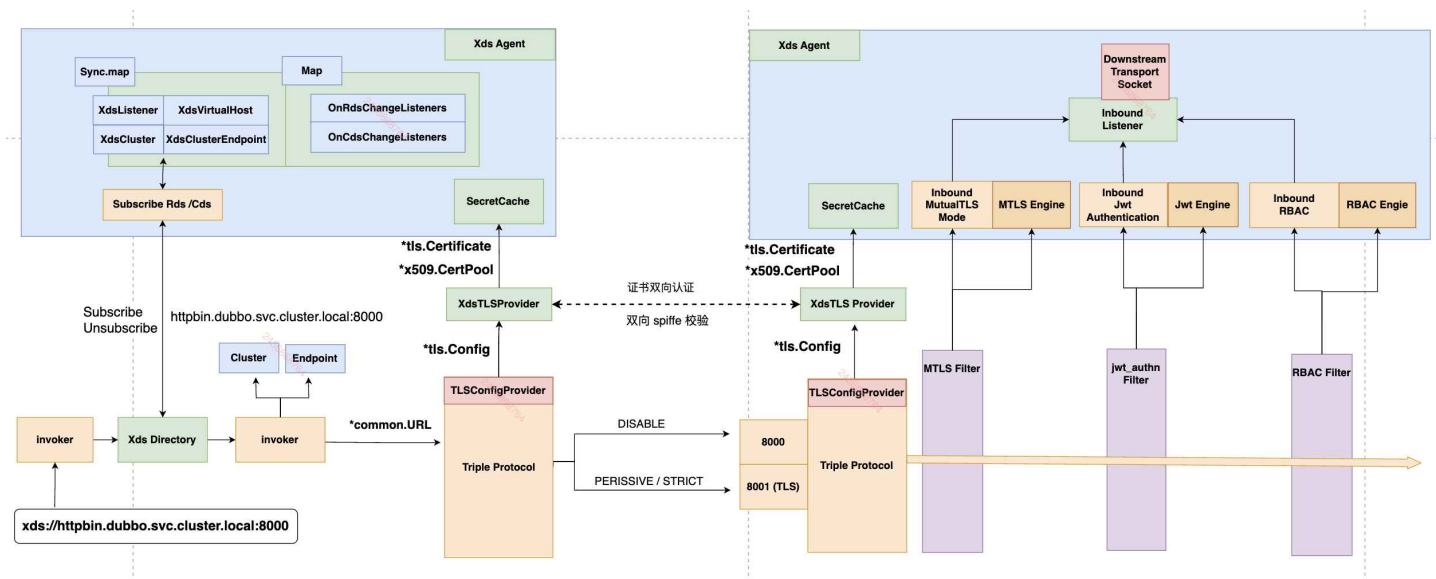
Xds Agent

Sync.map

Map

XdsListener

XdsVirtualHost

XdsCluster

XdsClusterEndpoint

OnRdsChangeListeners

OnCdsChangeListeners

Subscribe Rds /Cds

SecretCache

*tls.Certificate
*x509.CertPool

XdsTLSProvider

*tls.Config

Subscribe
Unsubscribe

httpbin.dubbo.svc.cluster.local:8000

Cluster

Endpoint

invoker

Xds Directory

invoker

*common.URL

TLSConfigProvider

Triple Protocol

xds://httpbin.dubbo.svc.cluster.local:8000

证书双向认证

双向 spiffe 校验

DISABLE

PERISSIVE / STRICT

Xds Agent

Downstream Transport Socket

Inbound Listener

SecretCache

Inbound MutualTLS Mode

MTLS Engine

Inbound Jwt Authentication

Jwt Engine

Inbound RBAC

RBAC Engie

*tls.Certificate
*x509.CertPool

XdsTLS Provider

*tls.Config

TLSConfigProvider

8000

8001 (TLS)

Triple Protocol

MTLS Filter

jwt_authn Filter

RBAC Filter